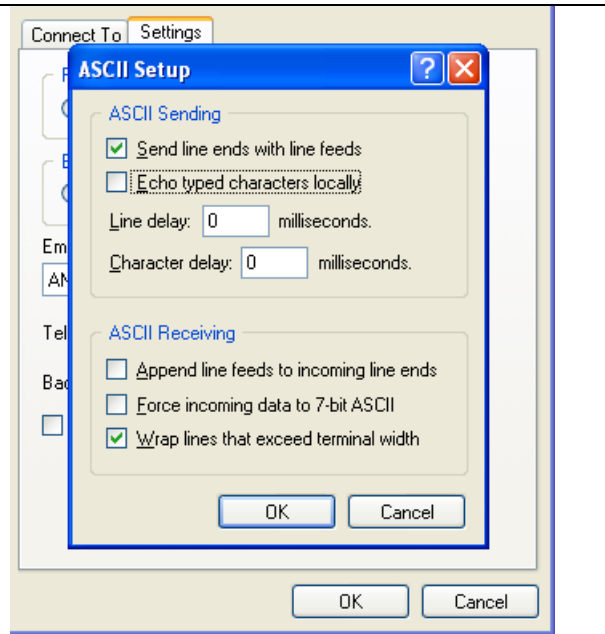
Connect To Settings

ASCII Setup

ASCII Sending

Send line ends with line feeds

Echo typed characters locally

Line delay: 0 milliseconds.

Character delay: 0 milliseconds.

ASCII Receiving

Append line feeds to incoming line ends

Force incoming data to 7-bit ASCII

Wrap lines that exceed terminal width

OK Cancel

F
E
Em
AN
Tel
Bac

OK Cancel